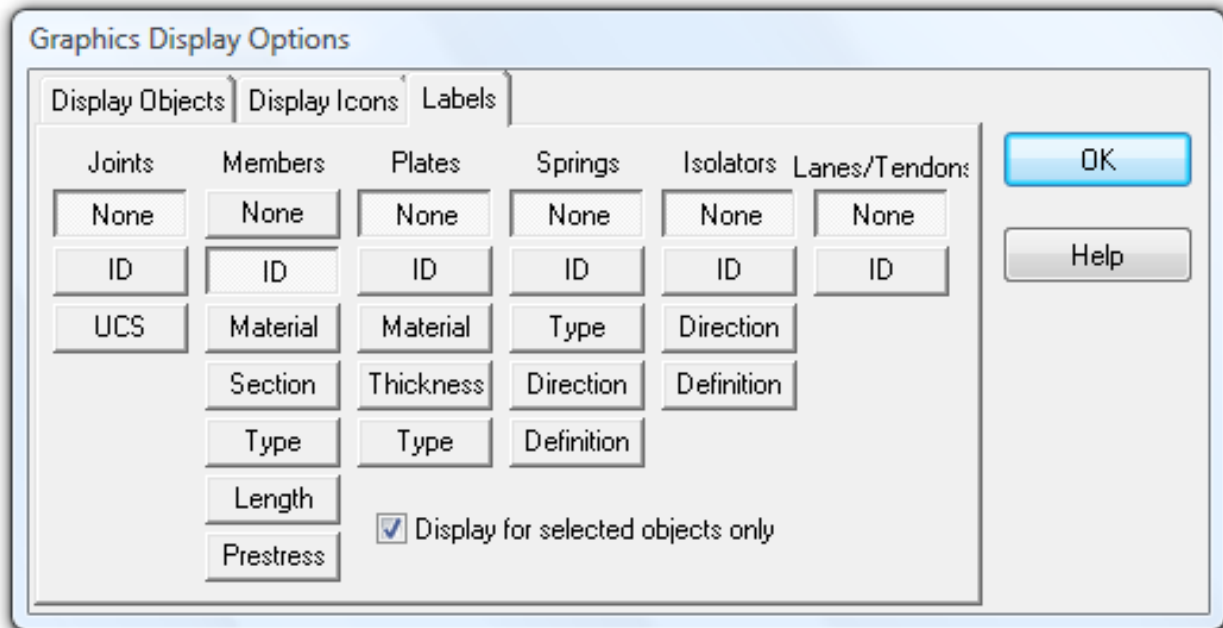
Graphics Display Options

Display Objects | Display Icons | Labels

Joints
None
ID
UCS

Members
None
ID
Material
Section
Type
Length
Prestress

Plates
None
ID
Material
Thickness
Type

Springs
None
ID
Type
Direction
Definition

Isolators
None
ID
Direction
Definition

Lanes/Tendons
None
ID

Display for selected objects only

OK

Help